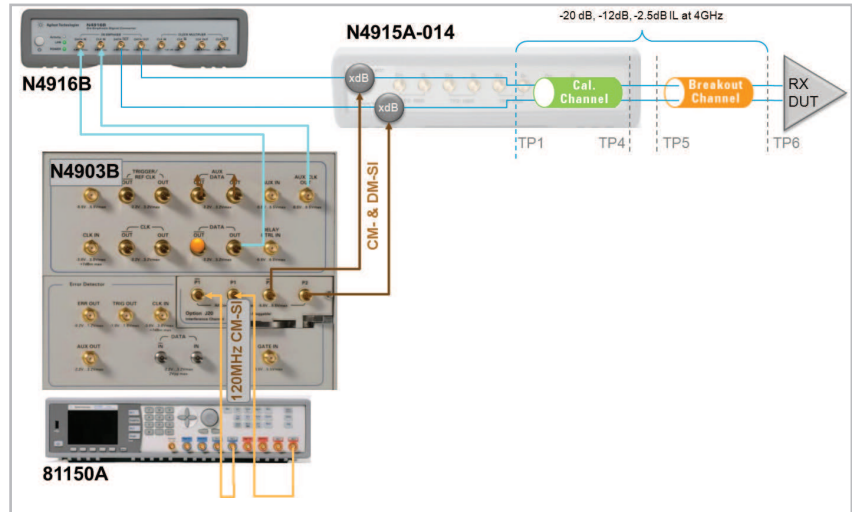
-20 dB, -12dB, -2.5dB IL at 4GHz

N4915A-014

N4916B

xdB

xdB

Cal. Channel

Breakout Channel

RX DUT

TP1

TP4

TP5

TP6

N4903B

TRIGGER/ REF CLK

OUT

AUX DATA

CLK IN

AUX CLK OUT

CLK IN

CLK

OUT

OUT

DATA

OUT

OUT

DELAY CTRL IN

CM- & DM-SI

Error Detector

ERR OUT

TRIG OUT

CLK IN

P1

P1

P2

P2

Option J20

AUX OUT

DATA

IN

IN

GATE IN

120MHz CM-SI

81150A